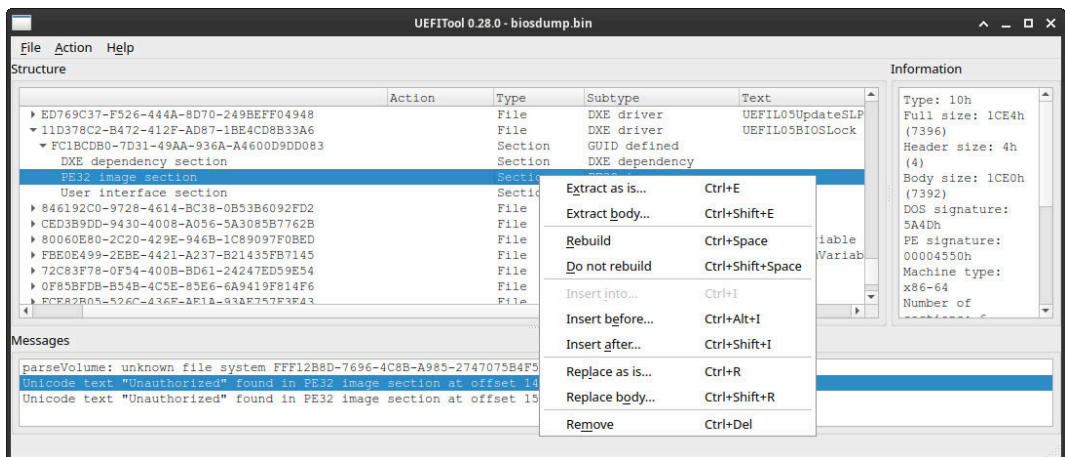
UEFITool 0.28.0 - biosdump.bin

File Action Help

Structure

| | Action | Type | Subtype | Text |
|---|---|---|---|---|
| ED769C37-F526-444A-8D70-249BEFF04948 | | File | DXE driver | UEFIL05UpdateSLP |
| 11D378C2-B472-412F-AD87-1BE4CD8B33A6 | | File | DXE driver | UEFIL05BIOSLock |
| FC1BCDB0-7D31-49AA-936A-A4600D9DD083 | | Section | GUID defined | |
| DXE dependency section | | Section | DXE dependency | |
| PE32 image section | | Sectio | PE32 i | |
| User interface section | | Sectio | | |
| 846192C0-9728-4614-BC38-0B53B6092FD2 | | File | | |
| CED3B9DD-9430-4008-A056-5A3085B7762B | | File | | |
| 80060E80-2C20-429E-946B-1C89097F0BED | | File | | riable |
| FBE0E499-2EBE-4421-A237-B21435FB7145 | | File | | Variab |
| 72C83F78-0F54-400B-BD61-24247ED59E54 | | File | | |
| 0F85BFDB-B54B-4C5E-85E6-6A9419F814F6 | | File | | |
| FCE82B05-526C-436F-AE1A-93AF757F3F43 | | File | | |

Information

Type: 10h
Full size: 1CE4h (7396)
Header size: 4h (4)
Body size: 1CE0h (7392)
DOS signature: 5A4Dh
PE signature: 00004550h
Machine type: x86-64
Number of sections: 6

Messages

parseVolume: unknown file system FFF12B8D-7696-4C8B-A985-2747075B4F5
Unicode text "Unauthorized" found in PE32 image section at offset 14
Unicode text "Unauthorized" found in PE32 image section at offset 15

Extract as is... Ctrl+E
Extract body... Ctrl+Shift+E
Rebuild Ctrl+Space
Do not rebuild Ctrl+Shift+Space
Insert into... Ctrl+I
Insert before... Ctrl+Alt+I
Insert after... Ctrl+Shift+I
Replace as is... Ctrl+R
Replace body... Ctrl+Shift+R
Remove Ctrl+Del